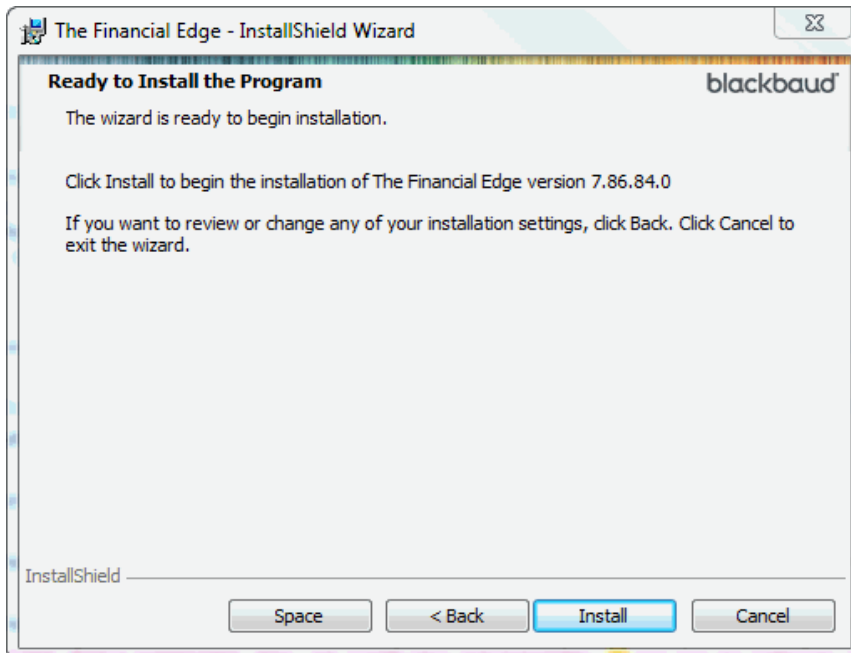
The Financial Edge - InstallShield Wizard

Ready to Install the Program

blackbaud

The wizard is ready to begin installation.

Click Install to begin the installation of The Financial Edge version 7.86.84.0

If you want to review or change any of your installation settings, click Back. Click Cancel to exit the wizard.

InstallShield

Space

< Back

Install

Cancel